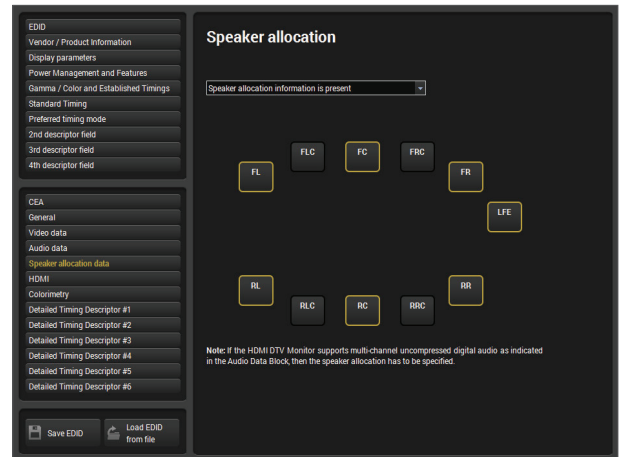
EDID
Vendor / Product Information
Display parameters
Power Management and Features
Gamma / Color and Established Timings
Standard Timing
Preferred timing mode
2nd descriptor field
3rd descriptor field
4th descriptor field

CEA
General
Video data
Audio data
Speaker allocation data
HDMI
Colorimetry
Detailed Timing Descriptor #1
Detailed Timing Descriptor #2
Detailed Timing Descriptor #3
Detailed Timing Descriptor #4
Detailed Timing Descriptor #5
Detailed Timing Descriptor #6

Save EDID
Load EDID from file

Speaker allocation

Speaker allocation information is present

FLC FC FRC
FL FR
LFE
RL RR
RLC RC RRC

**Note:** If the HDMI DTV Monitor supports multi-channel uncompressed digital audio as indicated in the Audio Data Block, then the speaker allocation has to be specified.